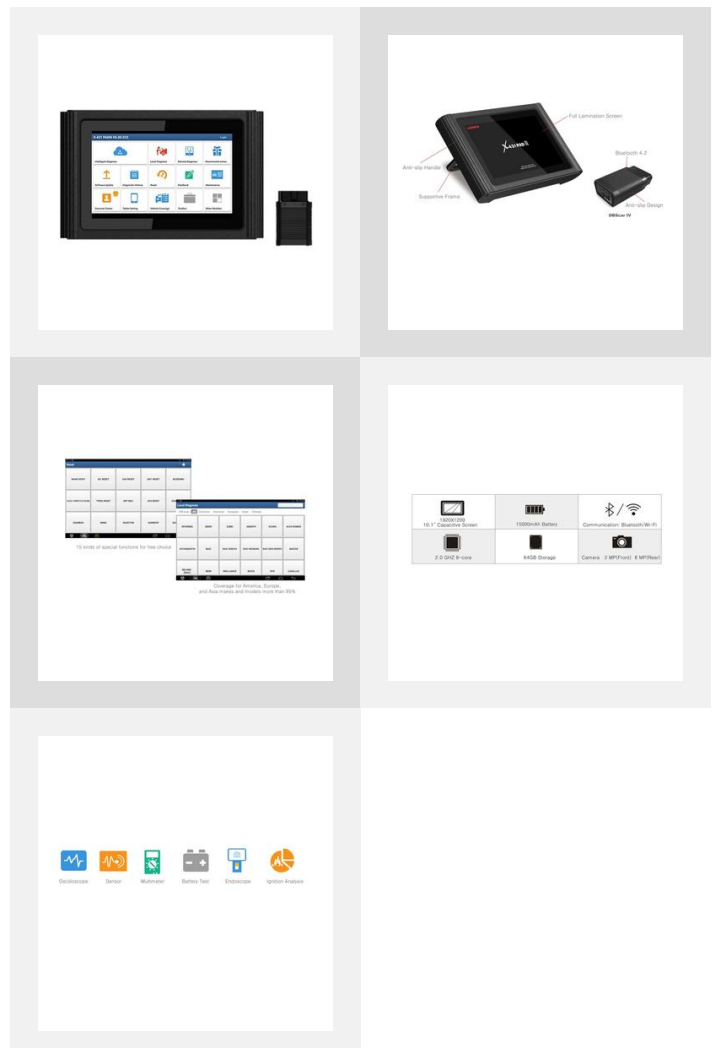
X-431 PAD5
Intelligent Diagnose
Local Diagnose
Remote Diagnose
Personal Center
Software Update
Diagnostic History
Reset
Feedback
Maintenance
Personal Center
Tablet Setting
Vehicle Coverage
Toolbox
Other Modules

Full Lamination Screen
Anti-slip Handle
Supportive Frame
Bluetooth 4.2
Anti-slip Design
DBScar IV

Reset
15 kinds of special functions for free choice
Local Diagnose
Coverage for America, Europe, and Asia makes and models more than 95%

| 1920X1200 10.1" Capacitive Screen | 15000mAh Battery | Communication: Bluetooth/Wi-Fi |
|---|---|---|
| 2.0 GHZ 8-core | 64GB Storage | Camera: 2 MP(Front) 8 MP(Rear) |

Oscilloscope
Sensor
Multimeter
Battery Test
Endoscope
Ignition Analysis